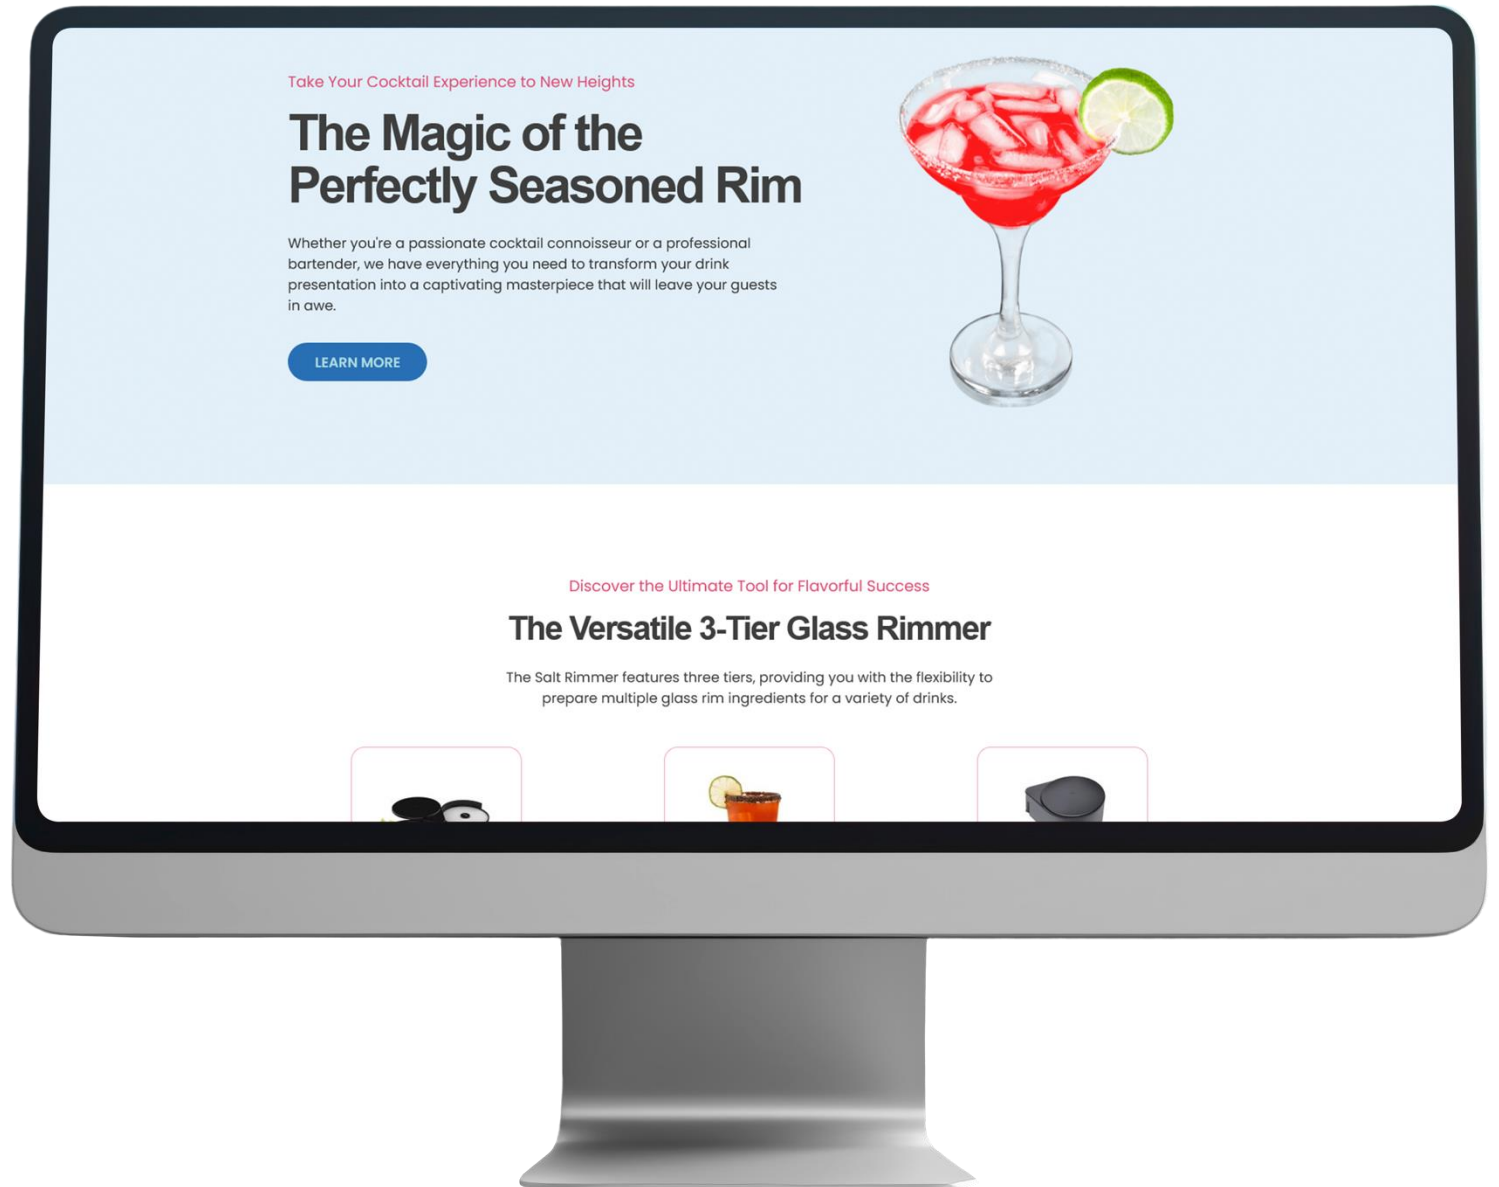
Take Your Cocktail Experience to New Heights

The Magic of the Perfectly Seasoned Rim

Whether you're a passionate cocktail connoisseur or a professional bartender, we have everything you need to transform your drink presentation into a captivating masterpiece that will leave your guests in awe.

LEARN MORE

Discover the Ultimate Tool for Flavorful Success

The Versatile 3-Tier Glass Rimmer

The Salt Rimmer features three tiers, providing you with the flexibility to prepare multiple glass rim ingredients for a variety of drinks.